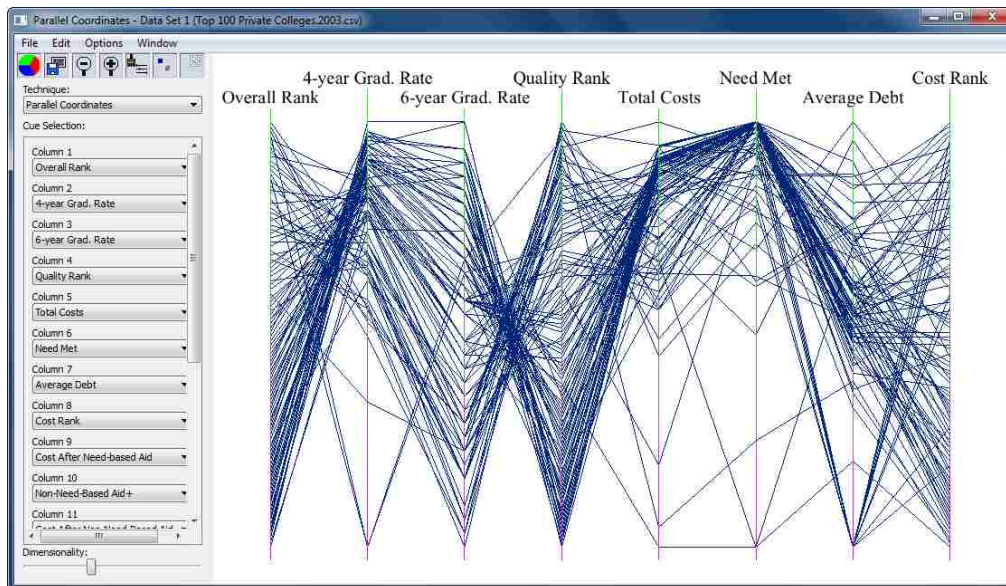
Parallel Coordinates - Data Set 1 (Top 100 Private Colleges.2003.csv)

File Edit Options Window

Technique:
Parallel Coordinates
Cue Selection:
Column 1
Overall Rank
Column 2
4-year Grad. Rate
Column 3
6-year Grad. Rate
Column 4
Quality Rank
Column 5
Total Costs
Column 6
Need Met
Column 7
Average Debt
Column 8
Cost Rank
Column 9
Cost After Need-based Aid
Column 10
Non-Need-Based Aid+
Column 11
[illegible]
Dimensionality:

Overall Rank
4-year Grad. Rate
6-year Grad. Rate
Quality Rank
Total Costs
Need Met
Average Debt
Cost Rank